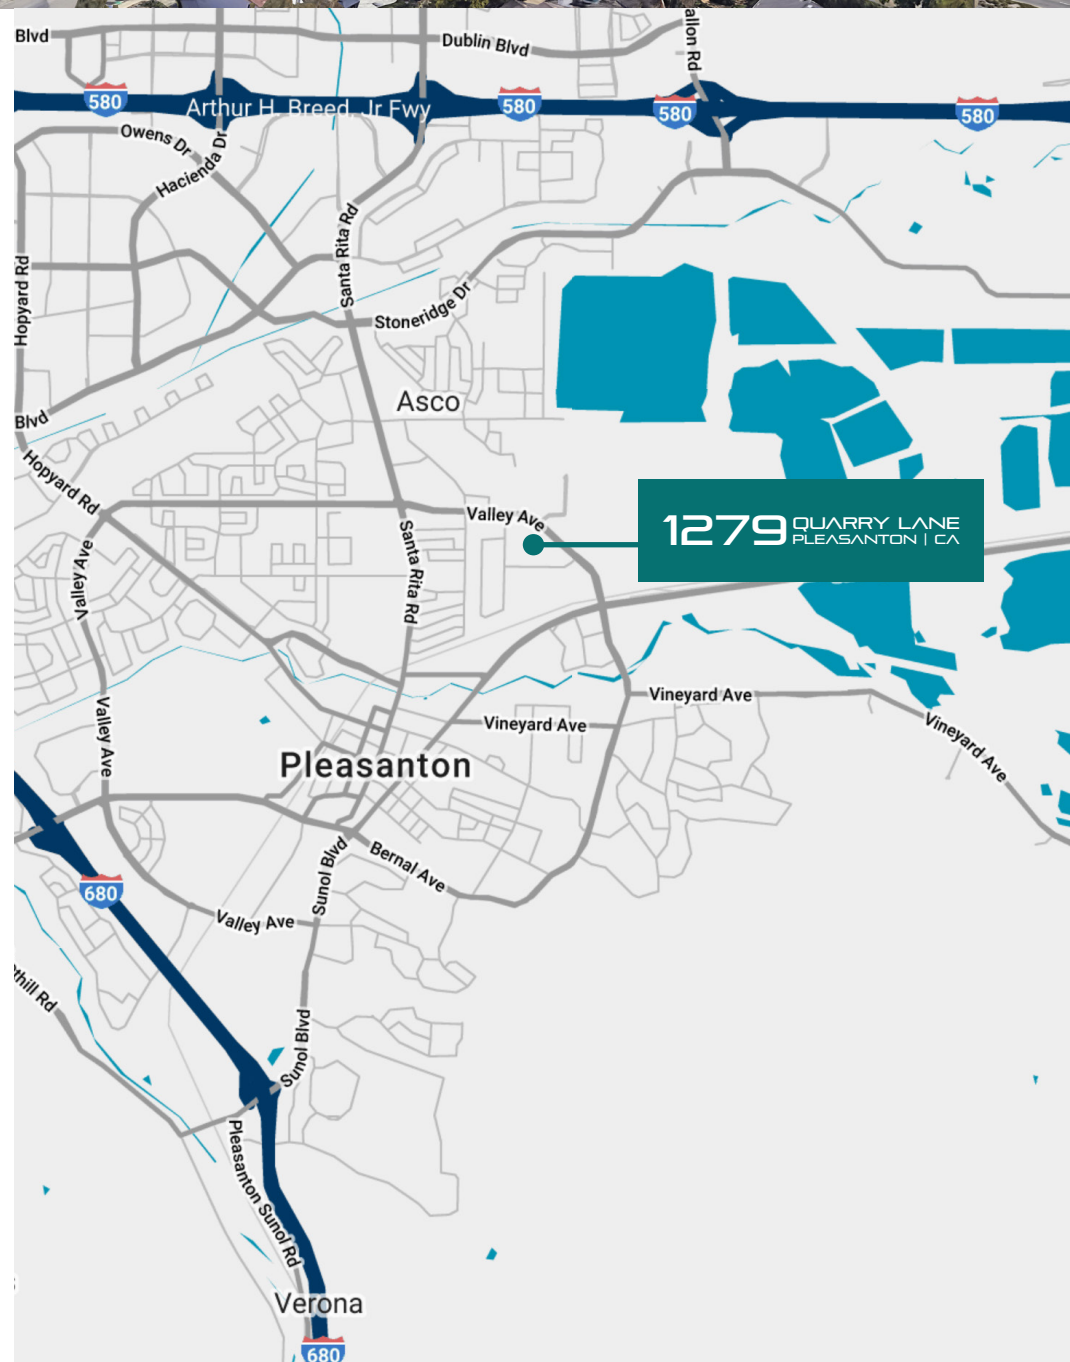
Blvd
Dublin Blvd
allon Rd
580
Arthur H. Breed, Jr Fwy
580
580
580
Owens Dr
Hacienda Dr
Santa Rita Rd
Hopyard Rd
Stoneridge Dr
Asco
Blvd
Hopyard Rd
Valley Ave
Santa Rita Rd
1279 QUARRY LANE PLEASANTON | CA
Valley Ave
Vineyard Ave
Vineyard Ave
Vineyard Ave
Valley Ave
Pleasanton
Sunol Blvd
Bernal Ave
680
Valley Ave
thill Rd
Sunol Blvd
Pleasanton Sunol Rd
Verona
680